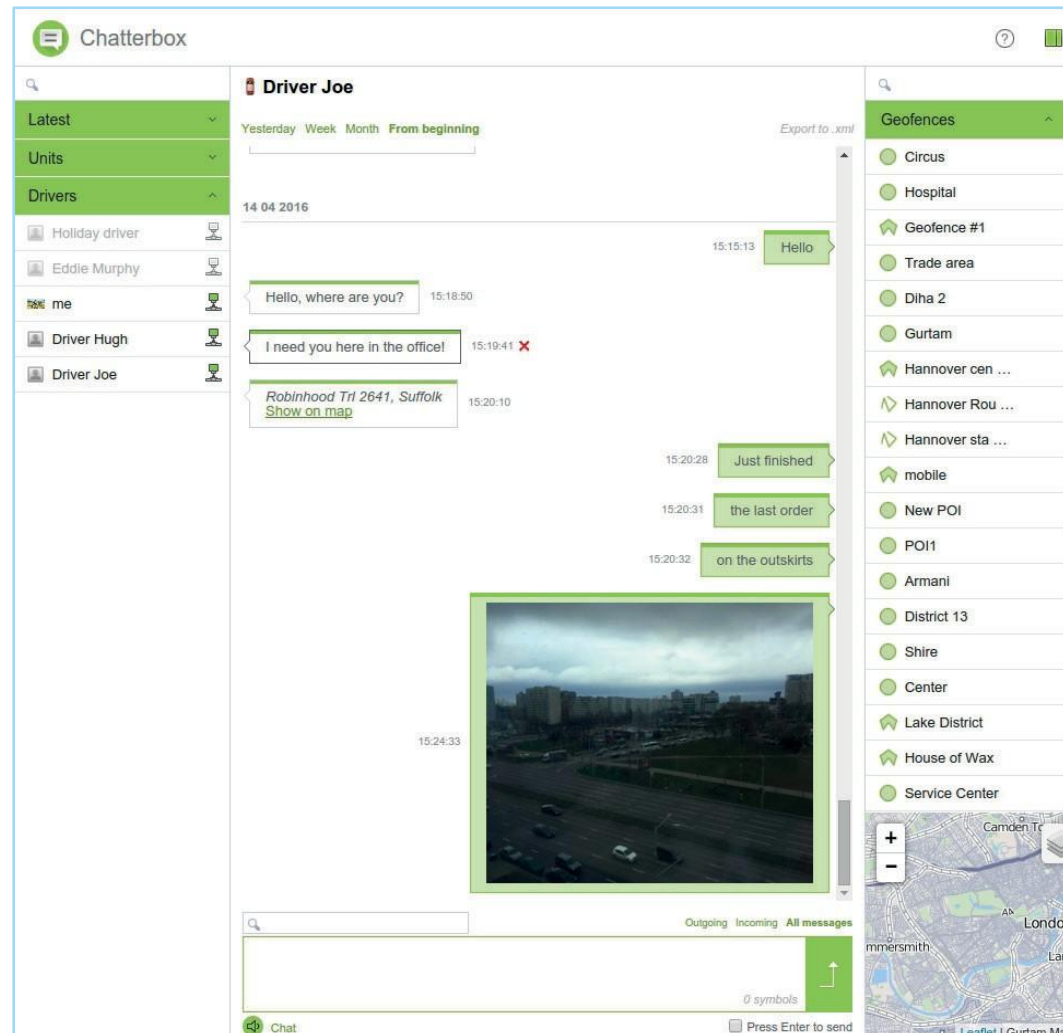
Chatterbox

Latest
Units
Drivers
Holiday driver
Eddie Murphy
me
Driver Hugh
Driver Joe

Driver Joe
Yesterday Week Month From beginning
Export to .xml

14 04 2016

15:15:13 Hello
Hello, where are you? 15:18:50
I need you here in the office! 15:19:41 ✕
Robinhood Trl 2641, Suffolk
Show on map 15:20:10
15:20:28 Just finished
15:20:31 the last order
15:20:32 on the outskirts
15:24:33

Outgoing Incoming All messages
0 symbols
Chat
Press Enter to send

Geofences
Circus
Hospital
Geofence #1
Trade area
Diha 2
Gurtam
Hannover cen ...
Hannover Rou ...
Hannover sta ...
mobile
New POI
POI1
Armani
District 13
Shire
Center
Lake District
House of Wax
Service Center

+
−
Camden T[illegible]
Londo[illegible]
mmersmith
Leaflet | Gurtam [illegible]